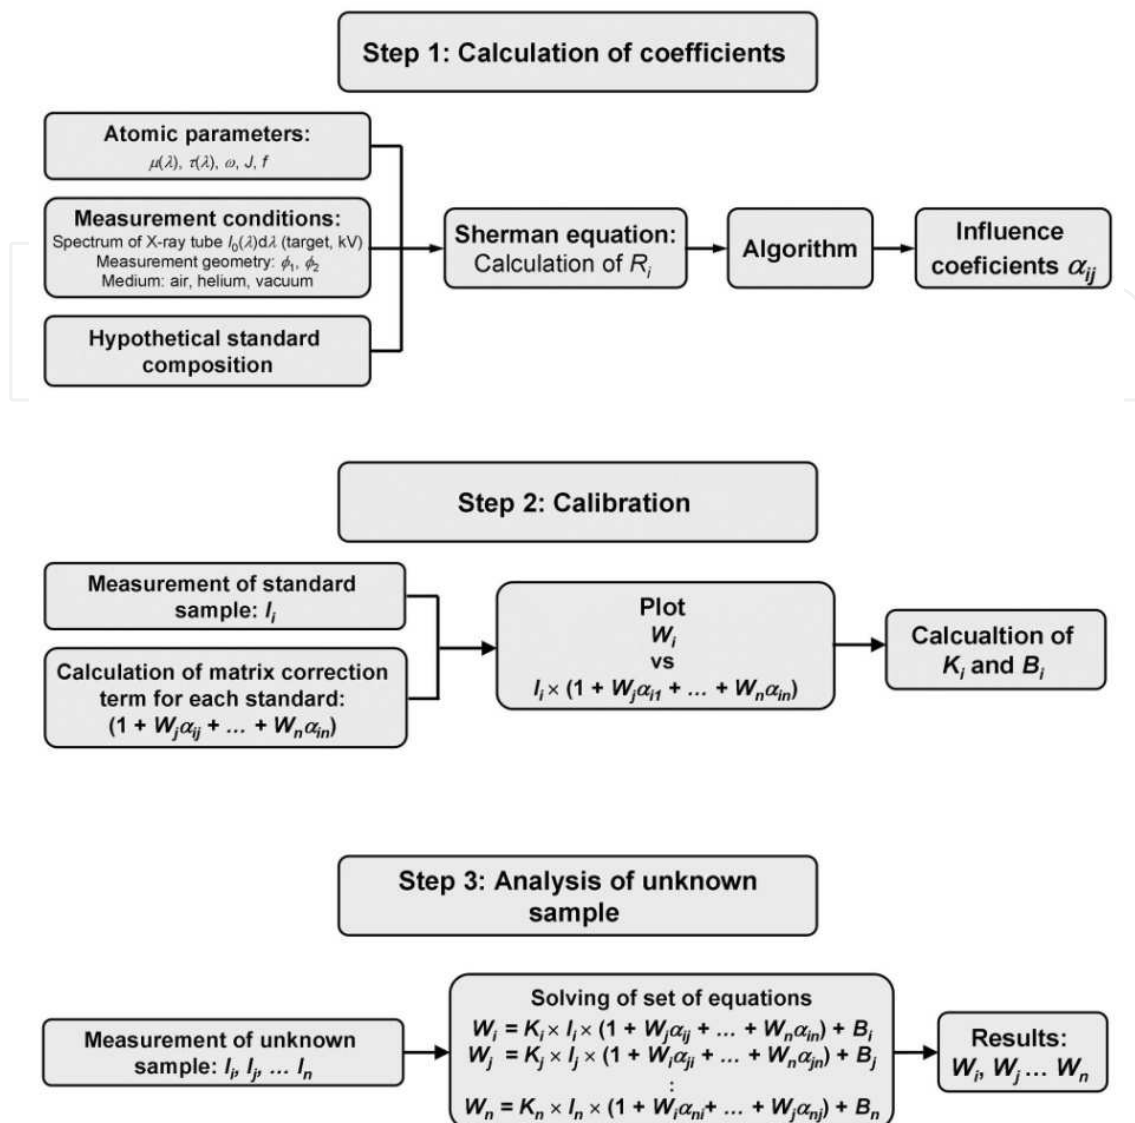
Step 1: Calculation of coefficients

Atomic parameters:
$\mu(\lambda)$, $\tau(\lambda)$, $\omega$, $J$, $f$

Measurement conditions:
Spectrum of X-ray tube $I_0(\lambda)d\lambda$ (target, kV)
Measurement geometry: $\phi_1$, $\phi_2$
Medium: air, helium, vacuum

Hypothetical standard composition

Sherman equation:
Calculation of $R_i$

Algorithm

Influence coeficients $\alpha_{ij}$

Step 2: Calibration

Measurement of standard sample: $I_i$

Calculation of matrix correction term for each standard:
$(1 + W_j\alpha_{ij} + ... + W_n\alpha_{in})$

Plot
$W_i$
vs
$I_i \times (1 + W_j\alpha_{i1} + ... + W_n\alpha_{in})$

Calcualtion of $K_i$ and $B_i$

Step 3: Analysis of unknown sample

Measurement of unknown sample: $I_i$, $I_j$, ... $I_n$

Solving of set of equations
$W_i = K_i \times I_i \times (1 + W_j\alpha_{ij} + ... + W_n\alpha_{in}) + B_i$
$W_j = K_j \times I_j \times (1 + W_i\alpha_{ji} + ... + W_n\alpha_{jn}) + B_j$
$\vdots$
$W_n = K_n \times I_n \times (1 + W_i\alpha_{ni} + ... + W_j\alpha_{nj}) + B_n$

Results:
$W_i$, $W_j$ ... $W_n$